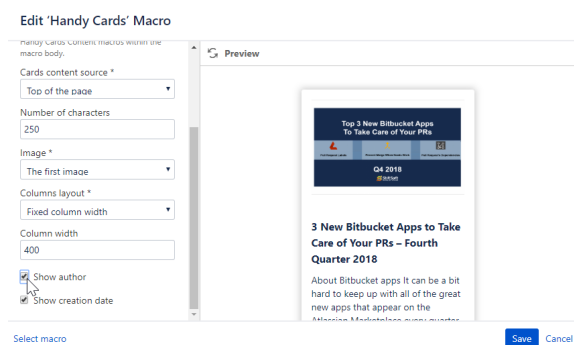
Edit 'Handy Cards' Macro

Handy Cards Content macros within the macro body.

Cards content source *

Top of the page

Number of characters

250

Image *

The first image

Columns layout *

Fixed column width

Column width

400

Show author

Show creation date

Preview

Top 3 New Bitbucket Apps To Take Care of Your PRs

Q4 2018

3 New Bitbucket Apps to Take Care of Your PRs – Fourth Quarter 2018

About Bitbucket apps It can be a bit hard to keep up with all of the great new apps that appear on the Atlassian Marketplace every quarter

Select macro

Save Cancel